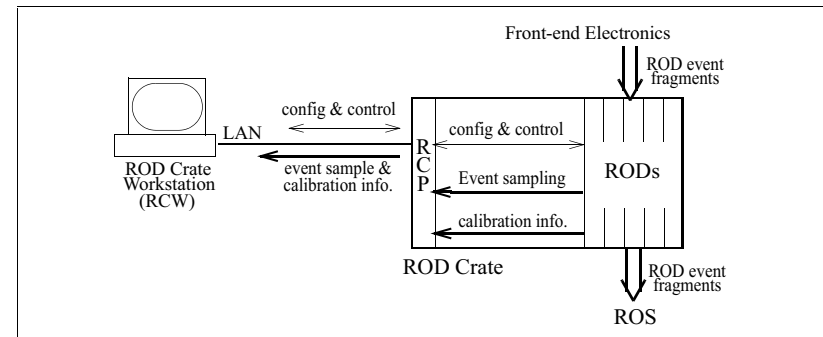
Front-end Electronics

ROD event fragments

config & control

LAN

R C P

config & control

event sample & calibration info.

Event sampling

RODs

ROD Crate Workstation (RCW)

calibration info.

ROD Crate

ROD event fragments

ROS